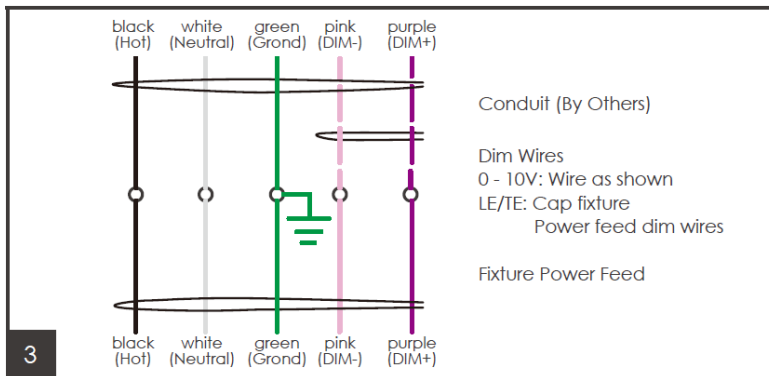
black (Hot) white (Neutral) green (Grond) pink (DIM-) purple (DIM+)

Conduit (By Others)

Dim Wires
0 - 10V: Wire as shown
LE/TE: Cap fixture
Power feed dim wires

Fixture Power Feed

black (Hot) white (Neutral) green (Grond) pink (DIM-) purple (DIM+)

3